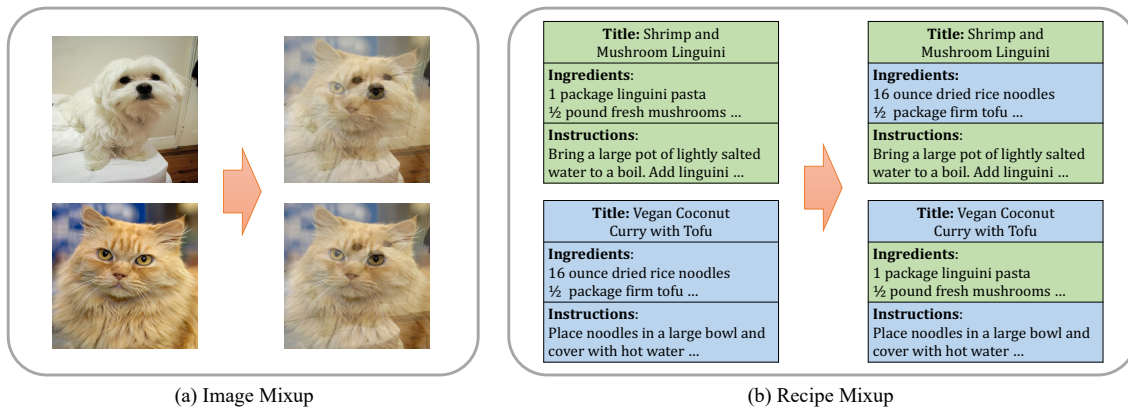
**Title:** Shrimp and Mushroom Linguini

**Ingredients**:
1 package linguini pasta
½ pound fresh mushrooms ...

**Instructions**:
Bring a large pot of lightly salted water to a boil. Add linguini ...

**Title:** Vegan Coconut Curry with Tofu

**Ingredients**:
16 ounce dried rice noodles
½ package firm tofu ...

**Instructions**:
Place noodles in a large bowl and cover with hot water ...

**Title:** Shrimp and Mushroom Linguini

**Ingredients**:
16 ounce dried rice noodles
½ package firm tofu ...

**Instructions**:
Bring a large pot of lightly salted water to a boil. Add linguini ...

**Title:** Vegan Coconut Curry with Tofu

**Ingredients**:
1 package linguini pasta
½ pound fresh mushrooms ...

**Instructions**:
Place noodles in a large bowl and cover with hot water ...

(a) Image Mixup

(b) Recipe Mixup